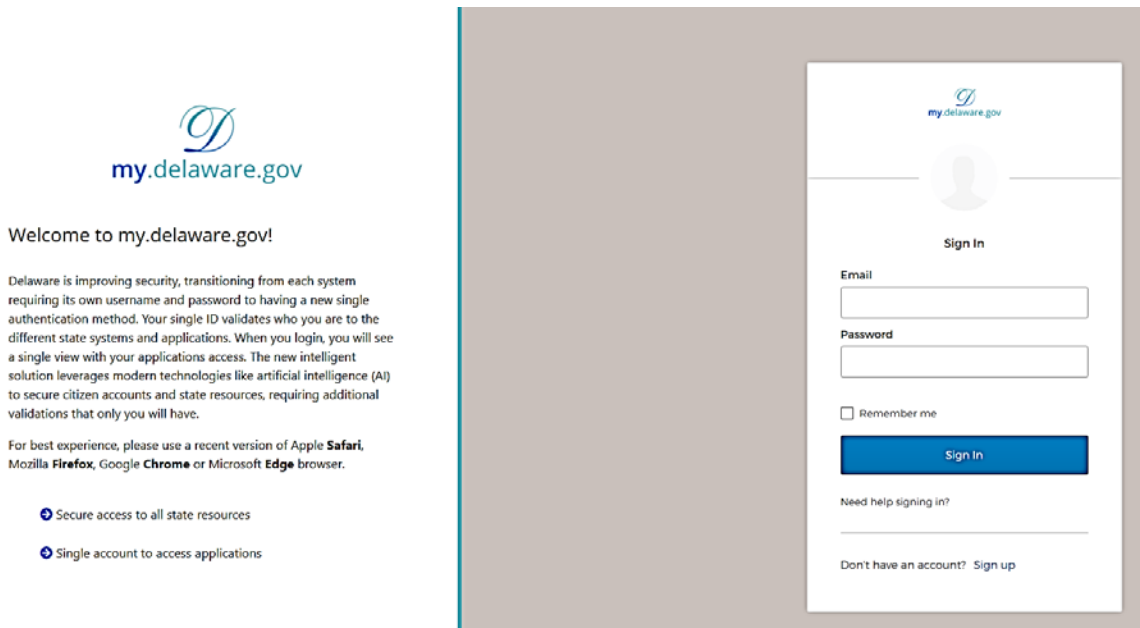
D
my.delaware.gov

Welcome to my.delaware.gov!

Delaware is improving security, transitioning from each system requiring its own username and password to having a new single authentication method. Your single ID validates who you are to the different state systems and applications. When you login, you will see a single view with your applications access. The new intelligent solution leverages modern technologies like artificial intelligence (AI) to secure citizen accounts and state resources, requiring additional validations that only you will have.

For best experience, please use a recent version of Apple **Safari**, Mozilla **Firefox**, Google **Chrome** or Microsoft **Edge** browser.

Secure access to all state resources

Single account to access applications

D
my.delaware.gov

Sign In

Email

Password

Remember me

Sign In

Need help signing in?

Don't have an account? Sign up